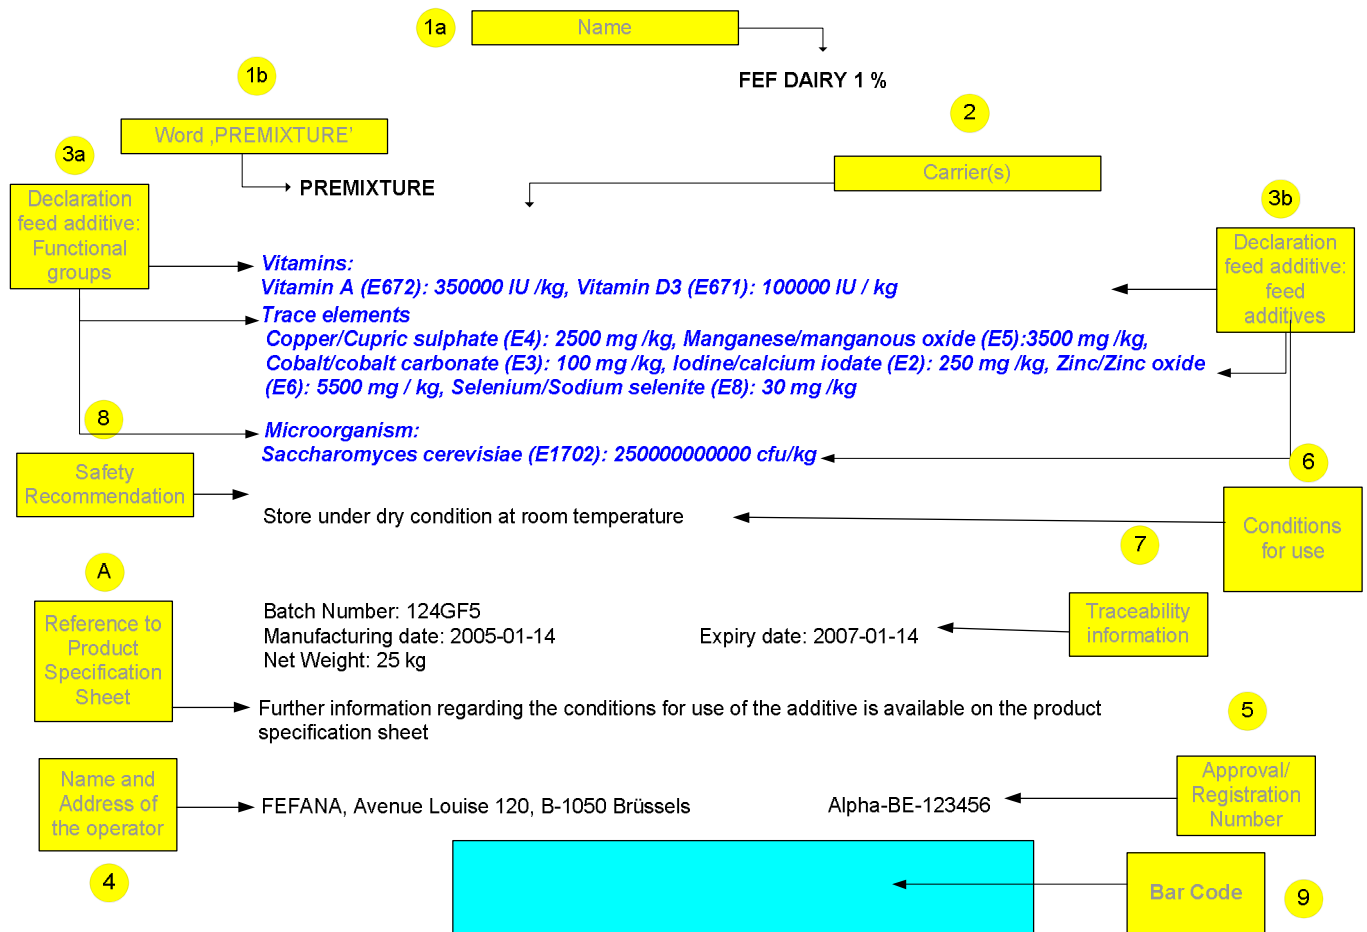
1a

Name

FEF DAIRY 1 %

1b

Word ‚PREMIXTURE'

PREMIXTURE

2

Carrier(s)

3a

Declaration feed additive: Functional groups

3b

Declaration feed additive: feed additives

Vitamins:
Vitamin A (E672): 350000 IU /kg, Vitamin D3 (E671): 100000 IU / kg

Trace elements
Copper/Cupric sulphate (E4): 2500 mg /kg, Manganese/manganous oxide (E5):3500 mg /kg, Cobalt/cobalt carbonate (E3): 100 mg /kg, Iodine/calcium iodate (E2): 250 mg /kg, Zinc/Zinc oxide (E6): 5500 mg / kg, Selenium/Sodium selenite (E8): 30 mg /kg

8

Microorganism:
Saccharomyces cerevisiae (E1702): 250000000000 cfu/kg

6

Safety Recommendation

Store under dry condition at room temperature

Conditions for use

7

A

Reference to Product Specification Sheet

Batch Number: 124GF5
Manufacturing date: 2005-01-14
Net Weight: 25 kg

Expiry date: 2007-01-14

Traceability information

Further information regarding the conditions for use of the additive is available on the product specification sheet

5

Name and Address of the operator

FEFANA, Avenue Louise 120, B-1050 Brüssels

Alpha-BE-123456

Approval/ Registration Number

4

Bar Code

9